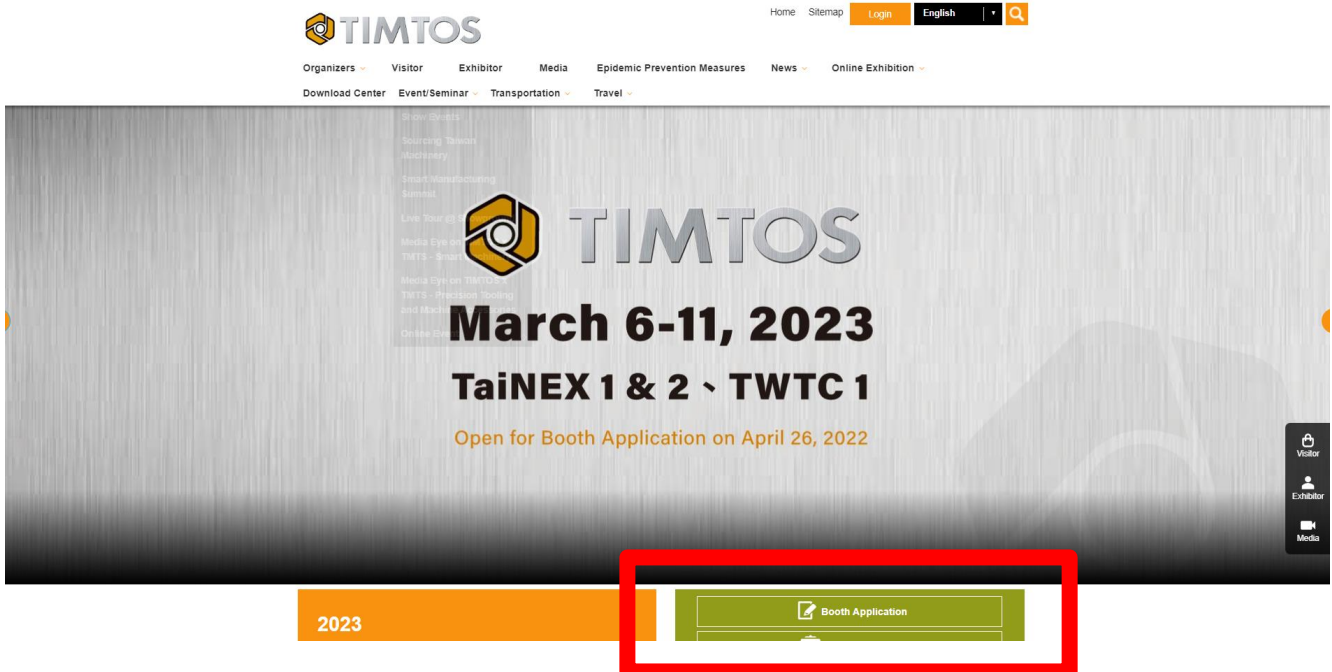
TIMTOS

Home Sitemap Login English

Organizers Visitor Exhibitor Media Epidemic Prevention Measures News Online Exhibition

Download Center Event/Seminar Transportation Travel

Show Events

Sourcing Taiwan Machinery

Smart Manufacturing Summit

Live Tour of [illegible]

Media Eye on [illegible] TMTS - Smart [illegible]

Media Eye on TIMTOS x TMTS - Precision Tooling and Machi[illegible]

Online Eve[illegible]

TIMTOS

March 6-11, 2023

TaiNEX 1 & 2、TWTC 1

Open for Booth Application on April 26, 2022

Visitor

Exhibitor

Media

2023

Booth Application